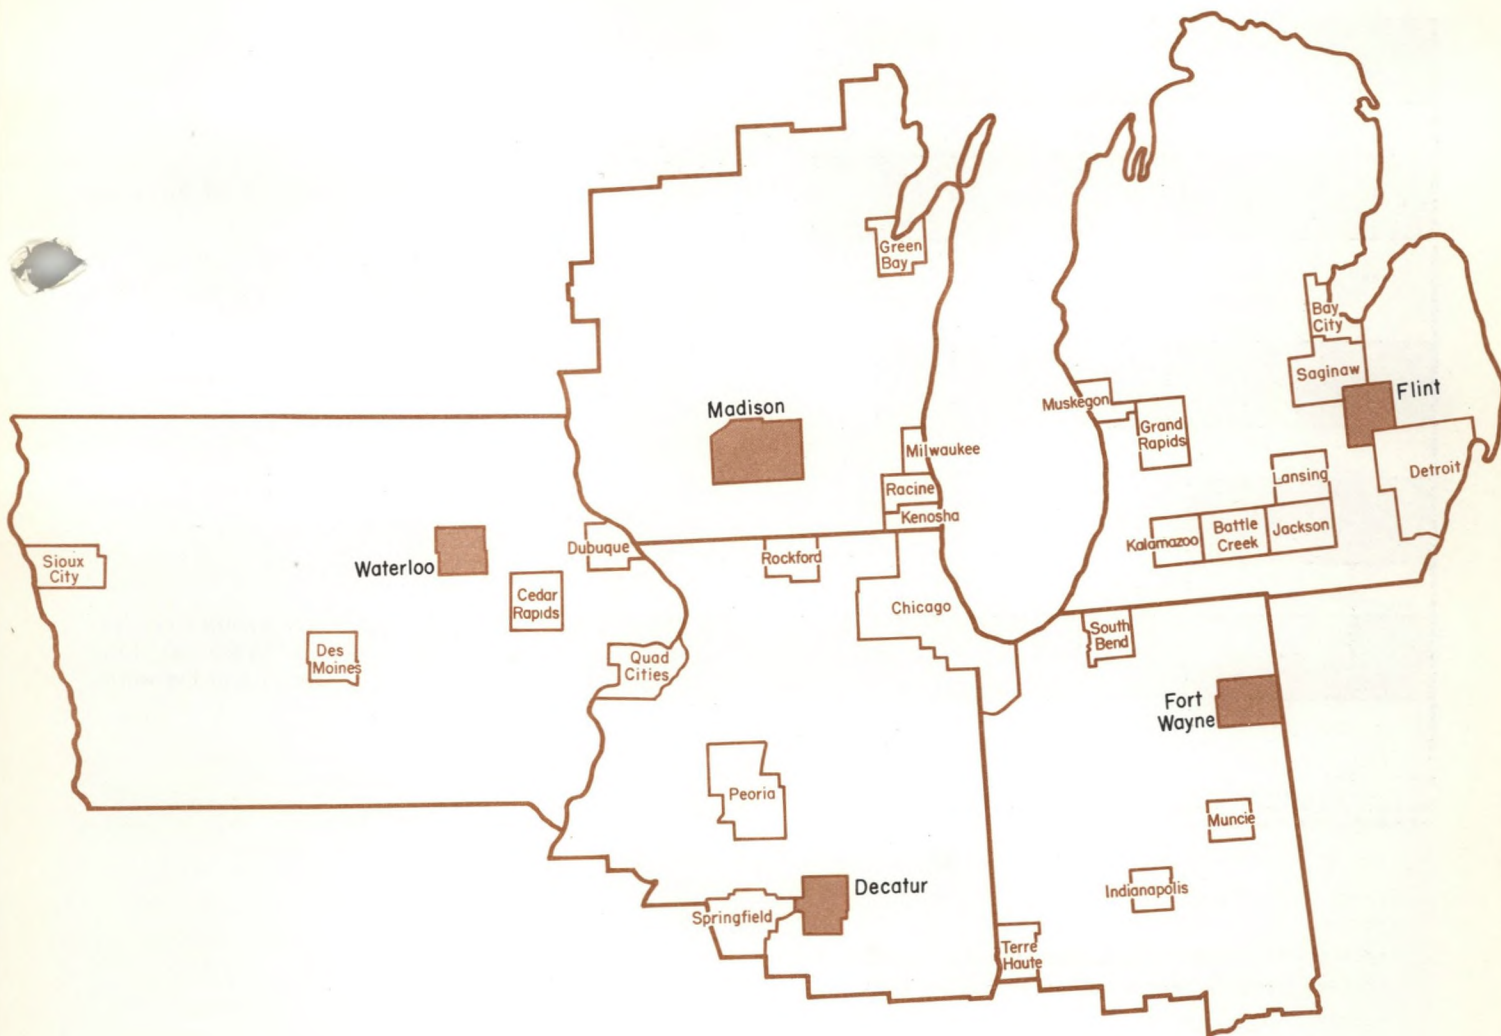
Green Bay

Madison

Milwaukee

Racine

Kenosha

Muskegon

Grand Rapids

Bay City

Saginaw

Flint

Lansing

Detroit

Kalamazoo

Battle Creek

Jackson

Sioux City

Waterloo

Dubuque

Cedar Rapids

Rockford

Chicago

Des Moines

Quad Cities

South Bend

Fort Wayne

Peoria

Muncie

Decatur

Springfield

Indianapolis

Terre Haute